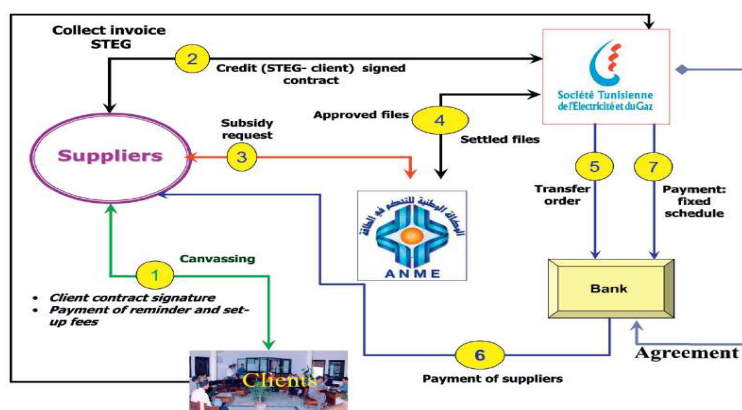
Collect invoice STEG

2

Credit (STEG- client) signed contract

Société Tunisienne de l'Electricité et du Gaz

Approved files

4

Settled files

Subsidy request

3

Suppliers

الوكالة الوطنية للتحكم في الطاقة

ANME

5

Transfer order

7

Payment: fixed schedule

Canvassing

1

- Client contract signature
- Payment of reminder and set-up fees

Bank

6

Payment of suppliers

Agreement

Clients